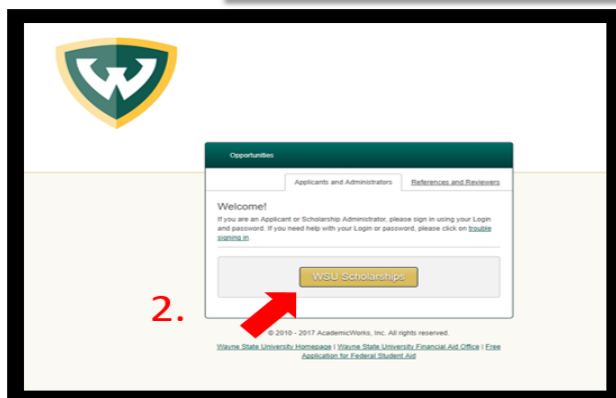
Opportunities

Applicants and Administrators | References and Reviewers

Welcome!

If you are an Applicant or Scholarship Administrator, please sign in using your Login and password. If you need help with your Login or password, please click on trouble signing in.

WSU Scholarships

2.

© 2010 - 2017 AcademicWorks, Inc. All rights reserved.

Wayne State University Homepage | Wayne State University Financial Aid Office | Free Application for Federal Student Aid